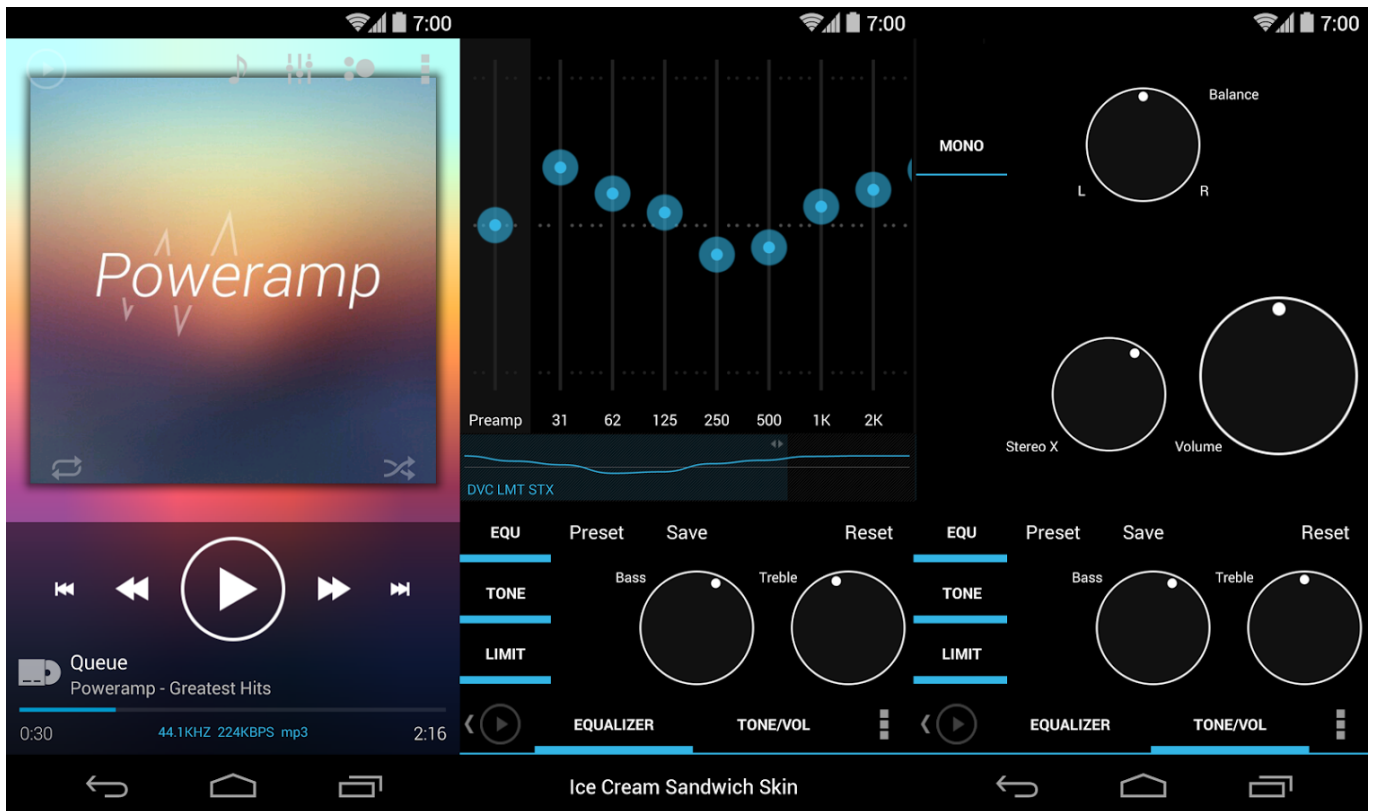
7:00

Poweramp

Queue
Poweramp - Greatest Hits

0:30 44.1KHZ 224KBPS mp3 2:16

7:00

Preamp 31 62 125 250 500 1K 2K

DVC LMT STX

EQU
TONE
LIMIT

Preset Save Reset

Bass Treble

EQUALIZER TONE/VOL

Ice Cream Sandwich Skin

7:00

MONO

Balance
L R

Stereo X Volume

EQU
TONE
LIMIT

Preset Save Reset

Bass Treble

EQUALIZER TONE/VOL